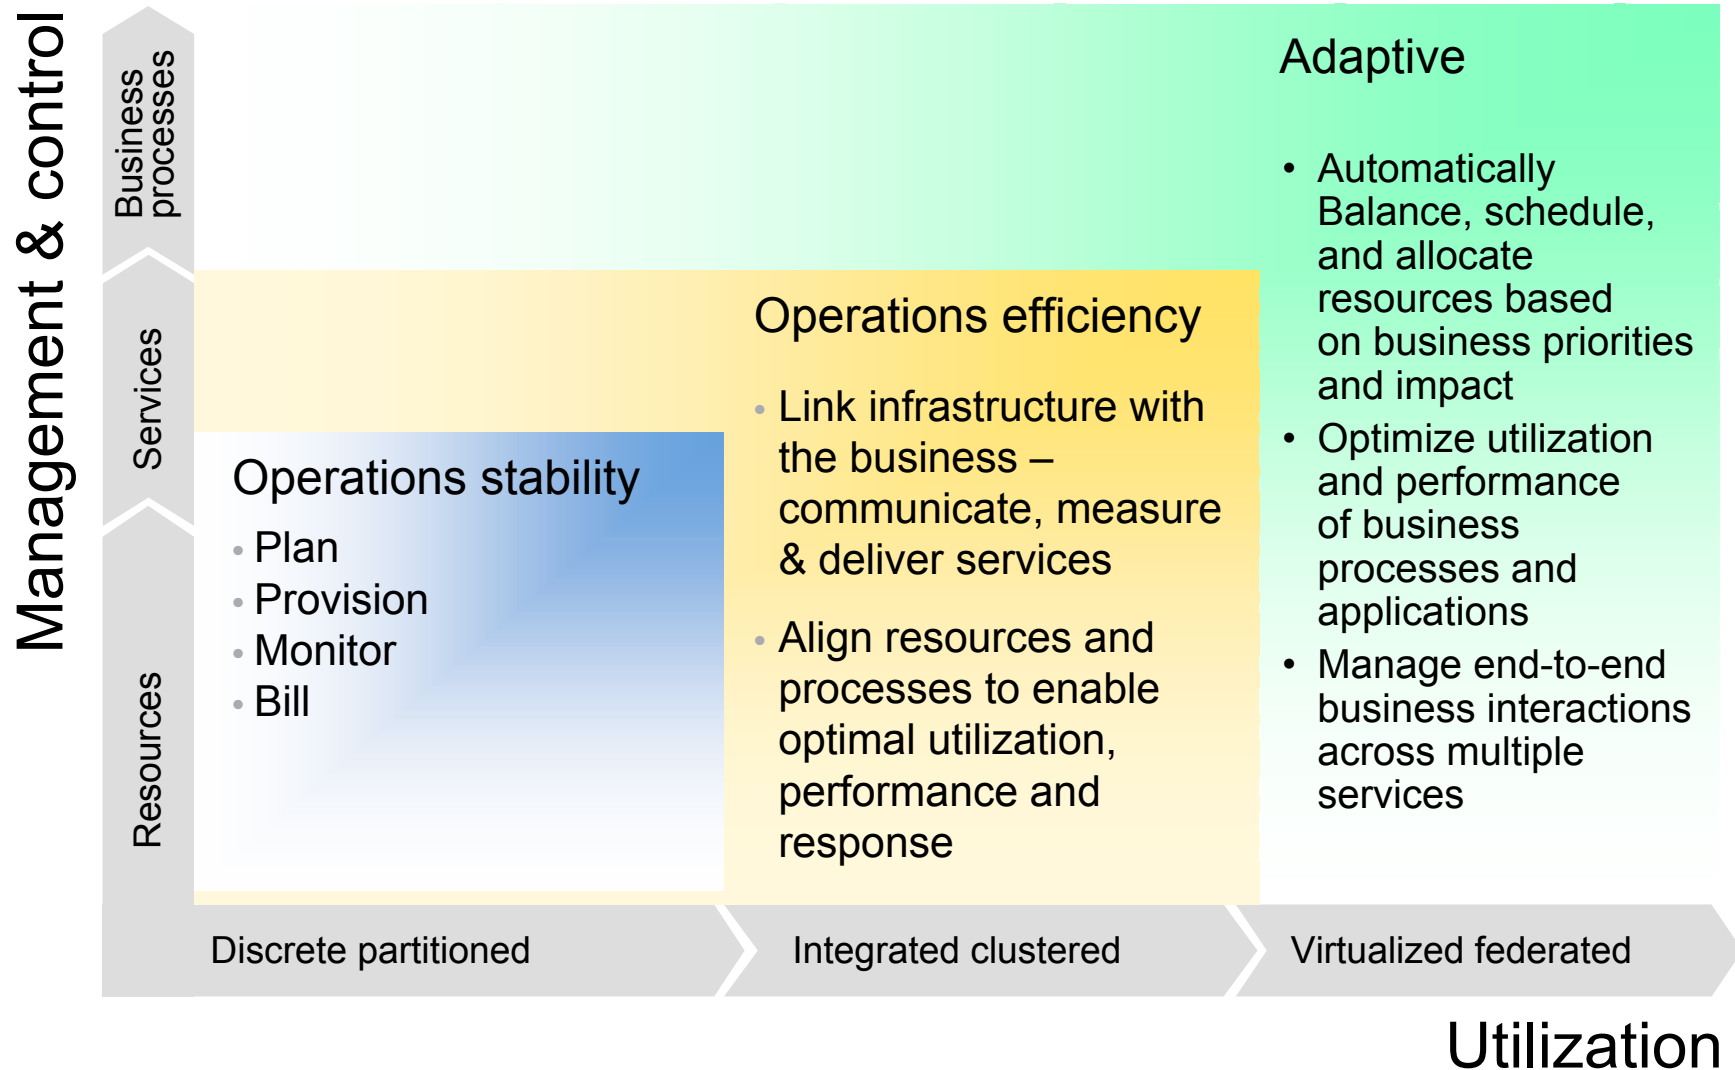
Management & control

Business processes

Services

Resources

Adaptive

• Automatically Balance, schedule, and allocate resources based on business priorities and impact
• Optimize utilization and performance of business processes and applications
• Manage end-to-end business interactions across multiple services

Operations efficiency

• Link infrastructure with the business – communicate, measure & deliver services
• Align resources and processes to enable optimal utilization, performance and response

Operations stability

• Plan
• Provision
• Monitor
• Bill

Discrete partitioned

Integrated clustered

Virtualized federated

Utilization